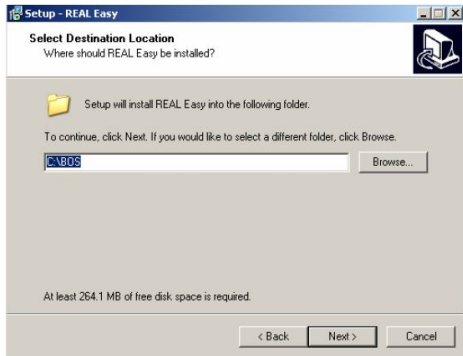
Setup - REAL Easy

Select Destination Location
Where should REAL Easy be installed?

Setup will install REAL Easy into the following folder.

To continue, click Next. If you would like to select a different folder, click Browse.

C:\BOS

Browse...

At least 264.1 MB of free disk space is required.

< Back

Next >

Cancel